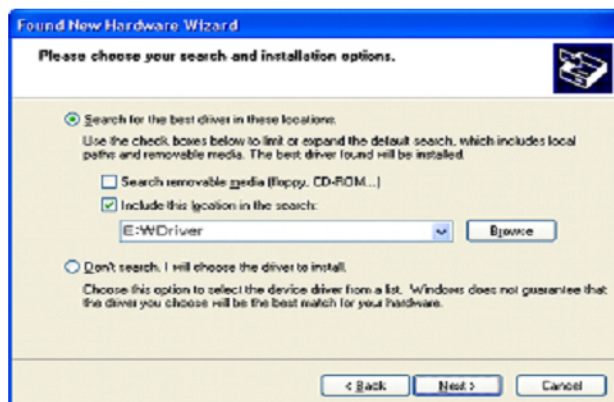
Found New Hardware Wizard

Please choose your search and installation options.

Search for the best driver in these locations.

Use the check boxes below to limit or expand the default search, which includes local paths and removable media. The best driver found will be installed.

Search removable media (floppy, CD-ROM...)

Include this location in the search:

E:\Driver

Browse

Don't search. I will choose the driver to install.

Choose this option to select the device driver from a list. Windows does not guarantee that the driver you choose will be the best match for your hardware.

< Back

Next >

Cancel